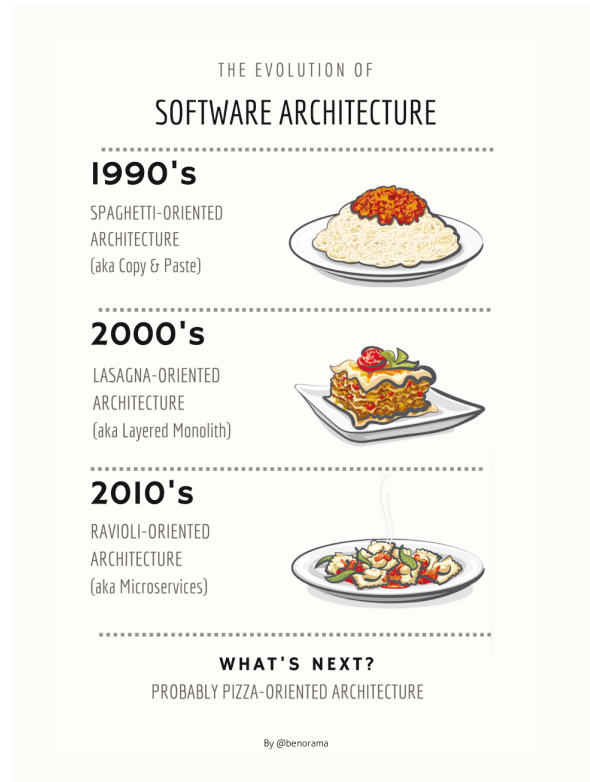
THE EVOLUTION OF

SOFTWARE ARCHITECTURE

1990's

SPAGHETTI-ORIENTED ARCHITECTURE (aka Copy & Paste)

2000's

LASAGNA-ORIENTED ARCHITECTURE (aka Layered Monolith)

2010's

RAVIOLI-ORIENTED ARCHITECTURE (aka Microservices)

WHAT'S NEXT?

PROBABLY PIZZA-ORIENTED ARCHITECTURE

By @benorama